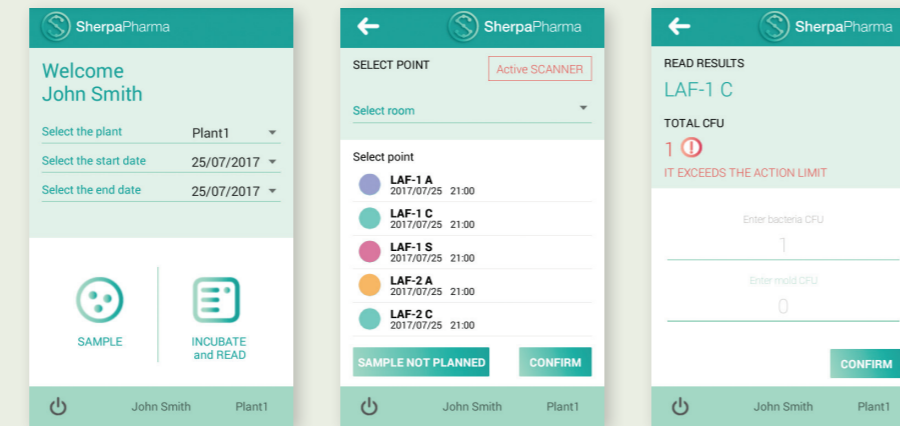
SherpaPharma

Welcome
John Smith

Select the plant Plant1
Select the start date 25/07/2017
Select the end date 25/07/2017

SAMPLE

INCUBATE
and READ

John Smith Plant1

SherpaPharma

SELECT POINT
Active SCANNER

Select room

Select point

LAF-1 A
2017/07/25 21:00

LAF-1 C
2017/07/25 21:00

LAF-1 S
2017/07/25 21:00

LAF-2 A
2017/07/25 21:00

LAF-2 C
2017/07/25 21:00

SAMPLE NOT PLANNED
CONFIRM

John Smith Plant1

SherpaPharma

READ RESULTS
LAF-1 C

TOTAL CFU
1

IT EXCEEDS THE ACTION LIMIT

Enter bacteria CFU
1

Enter mold CFU
0

CONFIRM

John Smith Plant1